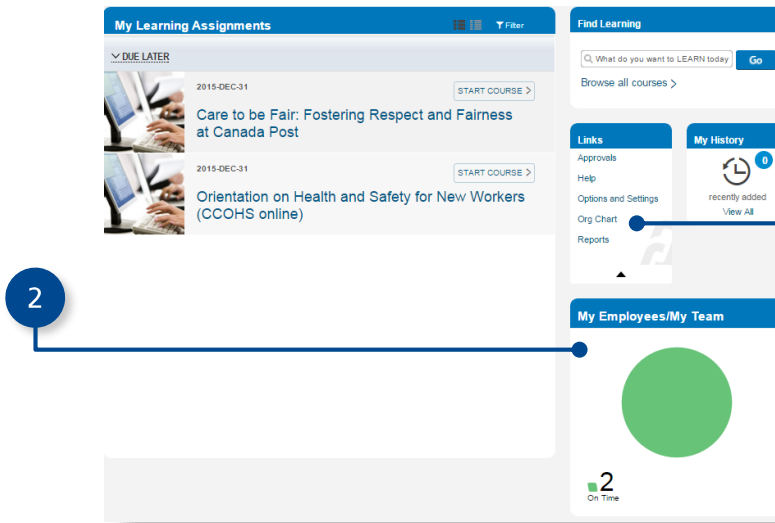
My Learning Assignments

Filter

DUE LATER

2015-DEC-31

START COURSE

Care to be Fair: Fostering Respect and Fairness at Canada Post

2015-DEC-31

START COURSE

Orientation on Health and Safety for New Workers (CCOHS online)

Find Learning

What do you want to LEARN today

Go

Browse all courses

Links

Approvals

Help

Options and Settings

Org Chart

Reports

My History

0

recently added

View All

2

My Employees/My Team

2

On Time